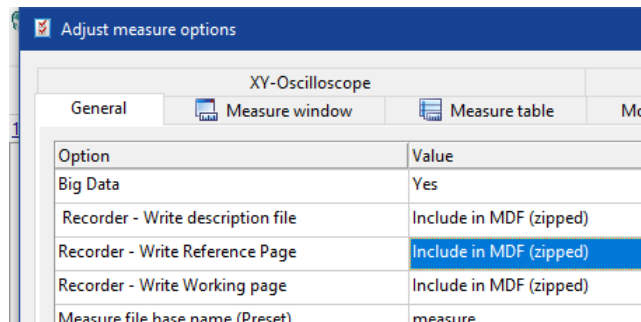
Adjust measure options

XY-Oscilloscope

General | Measure window | Measure table | Mo

| Option | Value |
|---|---|
| Big Data | Yes |
| Recorder - Write description file | Include in MDF (zipped) |
| Recorder - Write Reference Page | Include in MDF (zipped) |
| Recorder - Write Working page | Include in MDF (zipped) |
| Measure file base name (Preset) | measure |